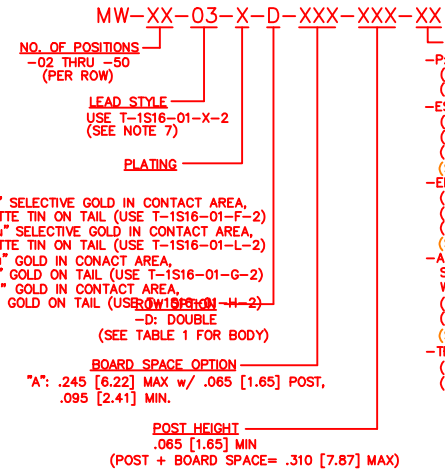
MW-XX-03-X-D-XXX-XXX-XX

NO. OF POSITIONS
-02 THRU -50
(PER ROW)

LEAD STYLE
USE T-1S16-01-X-2
(SEE NOTE 7)

PLATING

" SELECTIVE GOLD IN CONTACT AREA,
TTE TIN ON TAIL (USE T-1S16-01-F-2)
" SELECTIVE GOLD IN CONTACT AREA,
TTE TIN ON TAIL (USE T-1S16-01-L-2)
" GOLD IN CONACT AREA,
" GOLD ON TAIL (USE T-1S16-01-G-2)
GOLD IN CONTACT AREA,
GOLD ON TAIL (USE T-1S16-01-H-2)
ROW OPTION
-D: DOUBLE
(SEE TABLE 1 FOR BODY)

BOARD SPACE OPTION
"A": .245 [6.22] MAX w/ .065 [1.65] POST,
.095 [2.41] MIN.

POST HEIGHT
.065 [1.65] MIN
(POST + BOARD SPACE= .310 [7.87] MAX)

-P
(
(
-E
(
(
(
-E
(
(
(
-A
S
W
(
(
(
-T
(
(
(